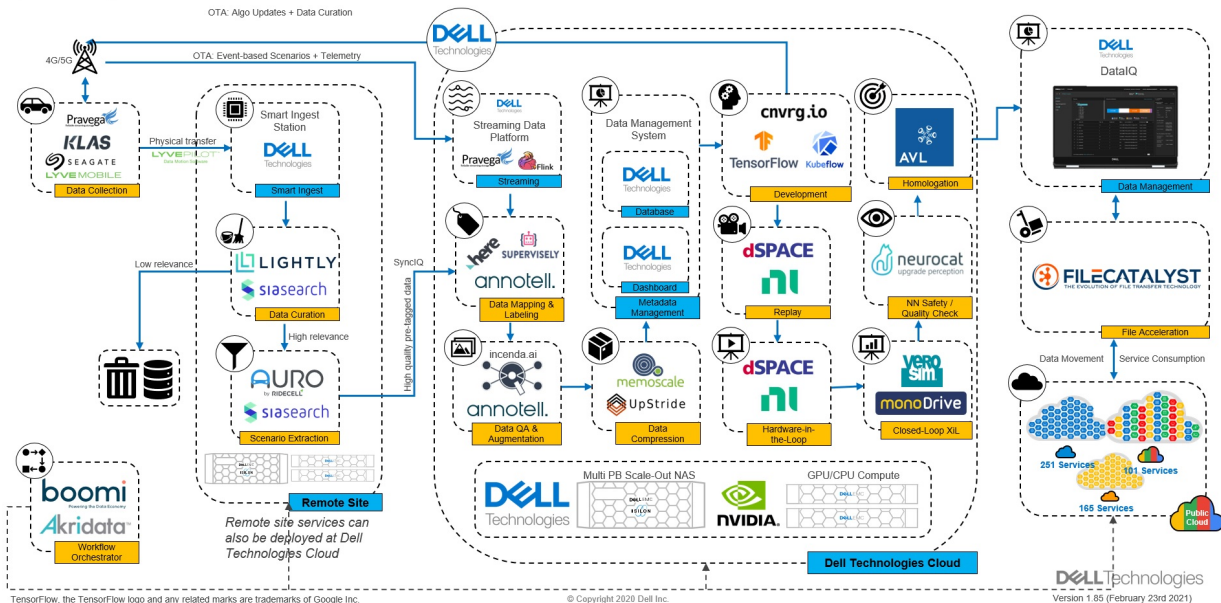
OTA: Algo Updates + Data Curation

OTA: Event-based Scenarios + Telemetry

4G/5G

Pravega

KLAS

SEAGATE

LYVEMOBILE

Data Collection

Physical transfer

LYVEPILOT

Smart Ingest Station

DELL Technologies

Smart Ingest

LIGHTLY

siasearch

Data Curation

Low relevance

High relevance

AURO by RIDECELL

siasearch

Scenario Extraction

Remote Site

Remote site services can also be deployed at Dell Technologies Cloud

boomi

Akridata

Workflow Orchestrator

SyncIQ

High quality pre-tagged data

DELL Technologies

DELL

Streaming Data Platform

Pravega

Flink

Streaming

here

SUPERVISELY

annotell.

Data Mapping & Labeling

incenda.ai

annotell.

Data QA & Augmentation

Data Management System

DELL Technologies

Database

DELL Technologies

Dashboard

Metadata Management

memoscale

UpStride

Data Compression

cnvrg.io

TensorFlow

Kubeflow

Development

dSPACE

Replay

dSPACE

Hardware-in-the-Loop

AVL

Homologation

neurocat
upgrade perception

NN Safety / Quality Check

VERO SIM

monoDrive

Closed-Loop XiL

Multi PB Scale-Out NAS

GPU/CPU Compute

DELL Technologies

NVIDIA.

Dell Technologies Cloud

DELL Technologies

DataIQ

Data Management

FILECATALYST
THE EVOLUTION OF FILE TRANSFER TECHNOLOGY

File Acceleration

Data Movement

Service Consumption

251 Services

101 Services

165 Services

Public Cloud

DELL Technologies

TensorFlow, the TensorFlow logo and any related marks are trademarks of Google Inc.

© Copyright 2020 Dell Inc.

Version 1.85 (February 23rd 2021)